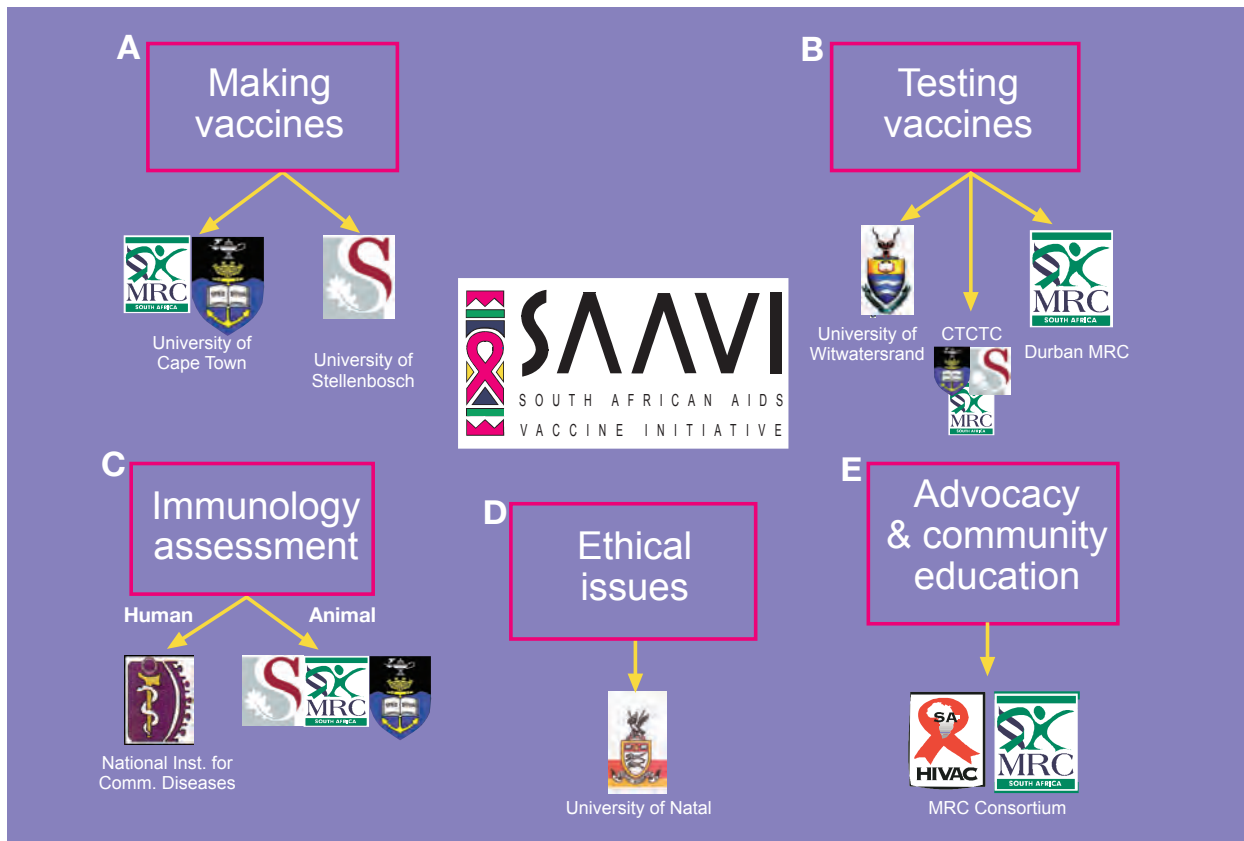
A

Making vaccines

MRC SOUTH AFRICA

University of Cape Town

University of Stellenbosch

B

Testing vaccines

University of Witwatersrand

CTCTC

MRC SOUTH AFRICA

MRC SOUTH AFRICA

Durban MRC

SAAVI
SOUTH AFRICAN AIDS
VACCINE INITIATIVE

C

Immunology assessment

Human

Animal

National Inst. for Comm. Diseases

MRC SOUTH AFRICA

D

Ethical issues

University of Natal

E

Advocacy & community education

SA HIVAC

MRC SOUTH AFRICA

MRC Consortium